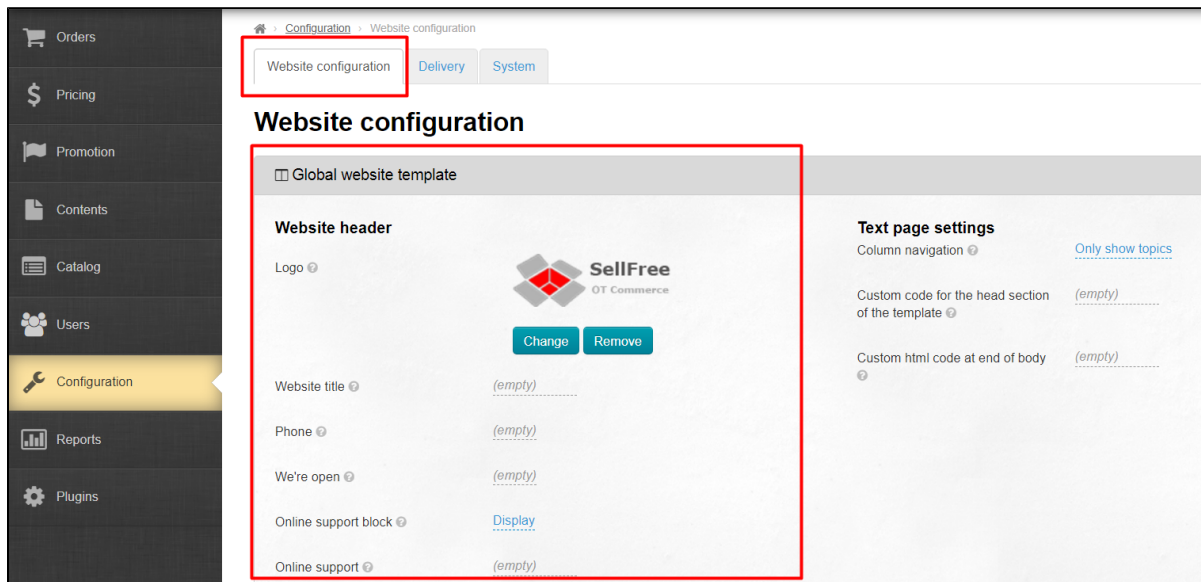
Orders

Pricing

Promotion

Contents

Catalog

Users

Configuration

Reports

Plugins

Configuration › Website configuration

Website configuration | Delivery | System

Website configuration

Global website template

Website header

Logo

SellFree
OT Commerce

Change | Remove

Website title (empty)

Phone (empty)

We're open (empty)

Online support block Display

Online support (empty)

Text page settings

Column navigation Only show topics

Custom code for the head section of the template (empty)

Custom html code at end of body (empty)